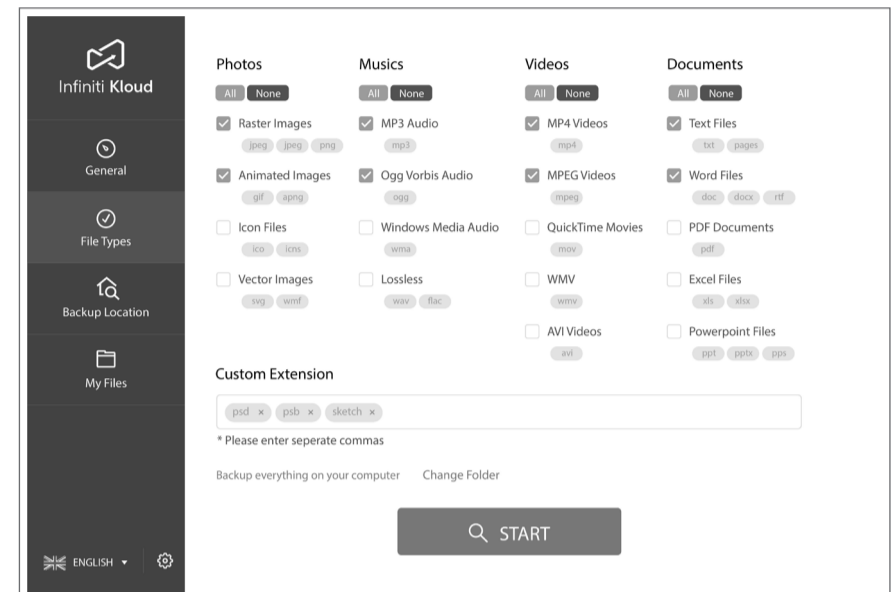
Infiniti Kloud

General

File Types

Backup Location

My Files

ENGLISH ▾

Photos
All None
Raster Images
jpeg jpeg png
Animated Images
gif apng
Icon Files
ico icns
Vector Images
svg wmf

Musics
All None
MP3 Audio
mp3
Ogg Vorbis Audio
ogg
Windows Media Audio
wma
Lossless
wav flac

Videos
All None
MP4 Videos
mp4
MPEG Videos
mpeg
QuickTime Movies
mov
WMV
wmv
AVI Videos
avi

Documents
All None
Text Files
txt pages
Word Files
doc docx rtf
PDF Documents
pdf
Excel Files
xls xlsx
Powerpoint Files
ppt pptx pps

Custom Extension
psd × psb × sketch ×
* Please enter seperate commas

Backup everything on your computer Change Folder

START